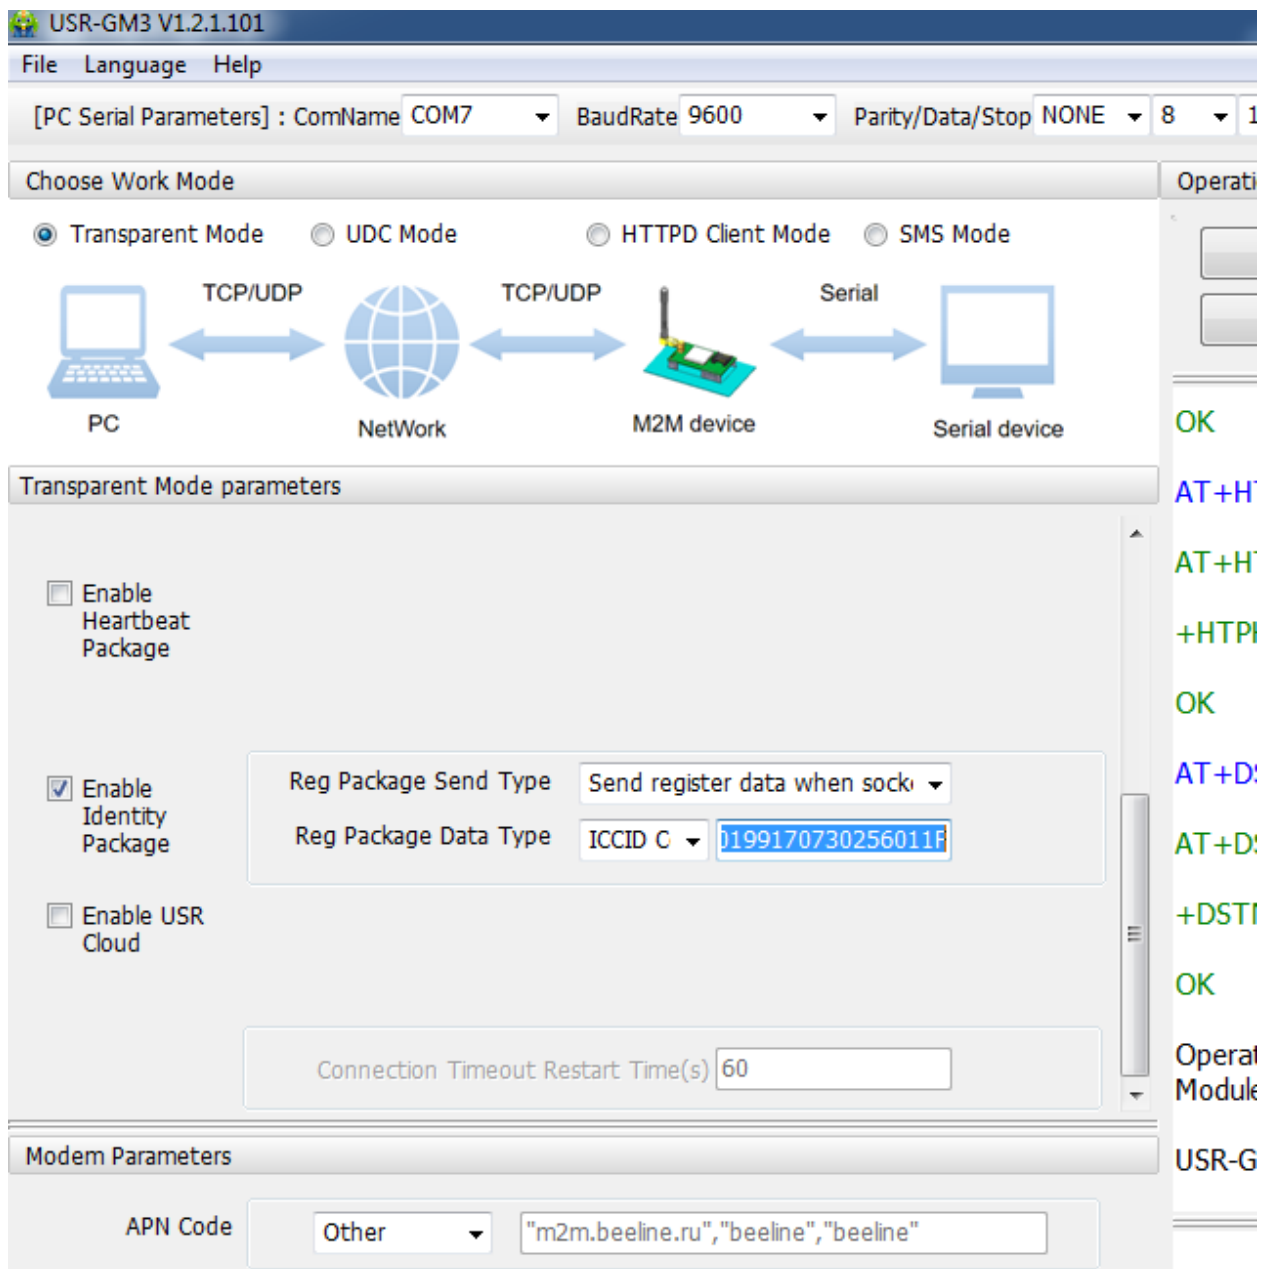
USR-GM3 V1.2.1.101

File Language Help

[PC Serial Parameters] : ComName COM7 BaudRate 9600 Parity/Data/Stop NONE 8 1

Choose Work Mode

Operati

Transparent Mode UDC Mode HTTPD Client Mode SMS Mode

TCP/UDP TCP/UDP Serial

PC NetWork M2M device Serial device

Transparent Mode parameters

Enable Heartbeat Package

Enable Identity Package

Reg Package Send Type Send register data when sock

Reg Package Data Type ICCID C )199170730256011F

Enable USR Cloud

Connection Timeout Restart Time(s) 60

Modem Parameters

APN Code Other "m2m.beeline.ru","beeline","beeline"

OK

AT+H

AT+H

+HTP

OK

AT+D

AT+D

+DST

OK

Operat Module

USR-G